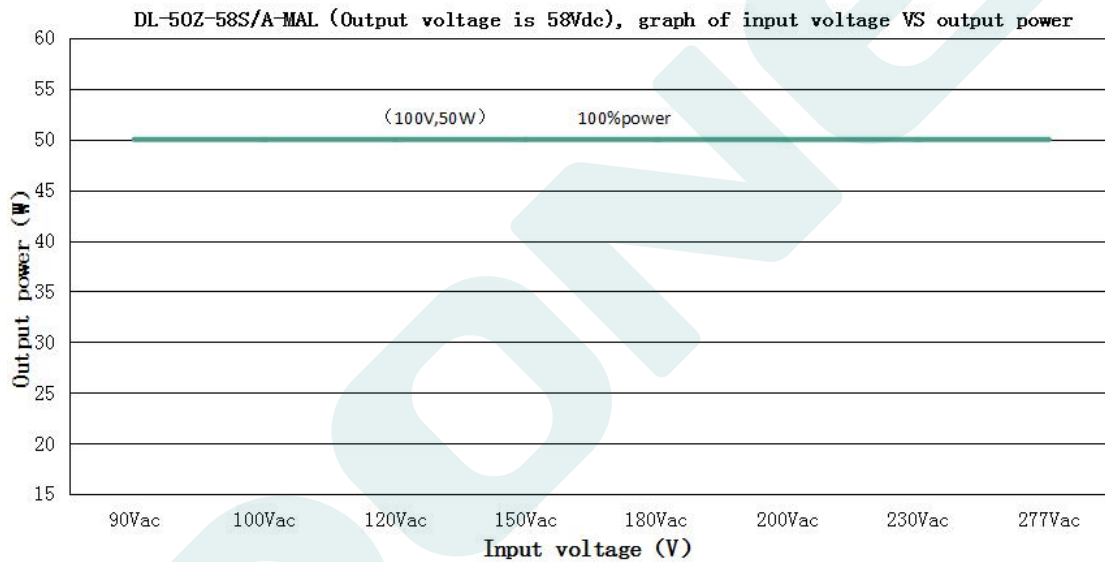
DL-50Z-58S/A-MAL (Output voltage is 58Vdc), graph of input voltage VS output power

60
55
50
45
40
35
30
25
20
15

Output power (W)

(100V,50W)
100%power

90Vac 100Vac 120Vac 150Vac 180Vac 200Vac 230Vac 277Vac

Input voltage (V)